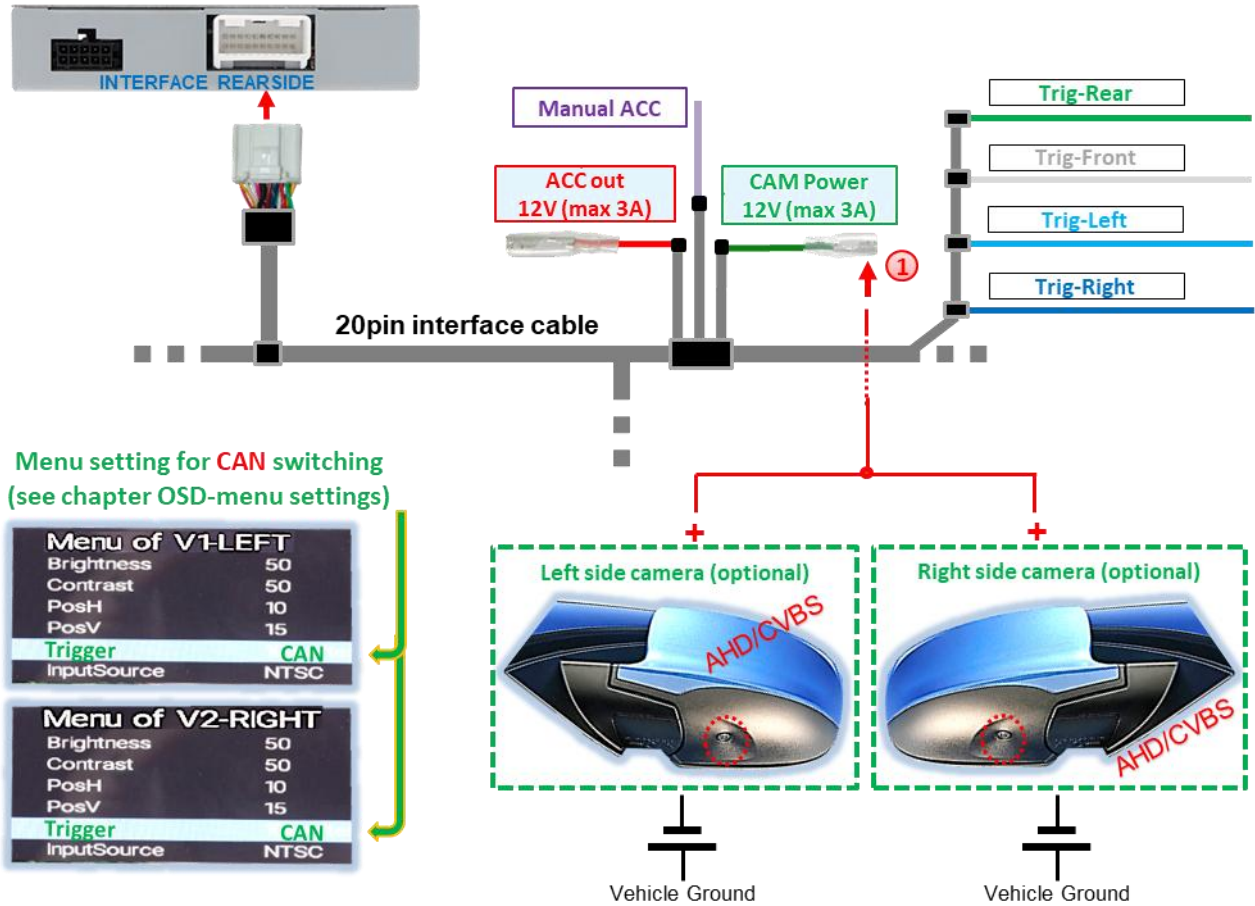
INTERFACE REARSIDE

Manual ACC

ACC out
12V (max 3A)

CAM Power
12V (max 3A)

1

Trig-Rear

Trig-Front

Trig-Left

Trig-Right

20pin interface cable

Menu setting for CAN switching
(see chapter OSD-menu settings)

| Menu of V1-LEFT | |
|---|---|
| Brightness | 50 |
| Contrast | 50 |
| PosH | 10 |
| PosV | 15 |
| Trigger | CAN |
| InputSource | NTSC |

| Menu of V2-RIGHT | |
|---|---|
| Brightness | 50 |
| Contrast | 50 |
| PosH | 10 |
| PosV | 15 |
| Trigger | CAN |
| InputSource | NTSC |

+
Left side camera (optional)
AHD/CVBS

+
Right side camera (optional)
AHD/CVBS

Vehicle Ground

Vehicle Ground